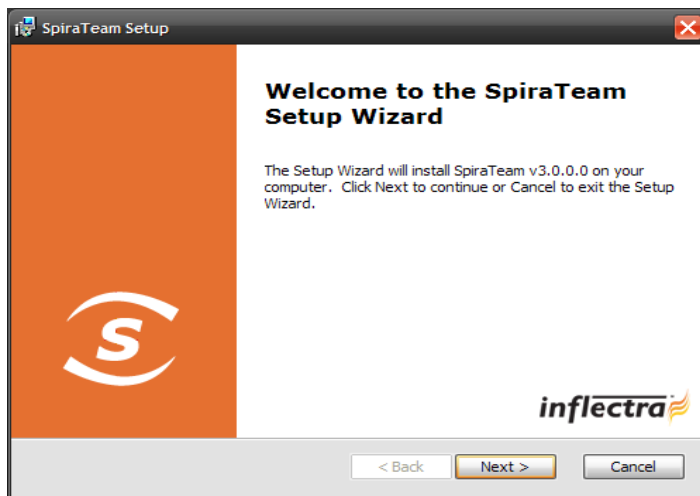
SpiraTeam Setup

Welcome to the SpiraTeam Setup Wizard

The Setup Wizard will install SpiraTeam v3.0.0.0 on your computer. Click Next to continue or Cancel to exit the Setup Wizard.

S

inflectra

< Back

Next >

Cancel